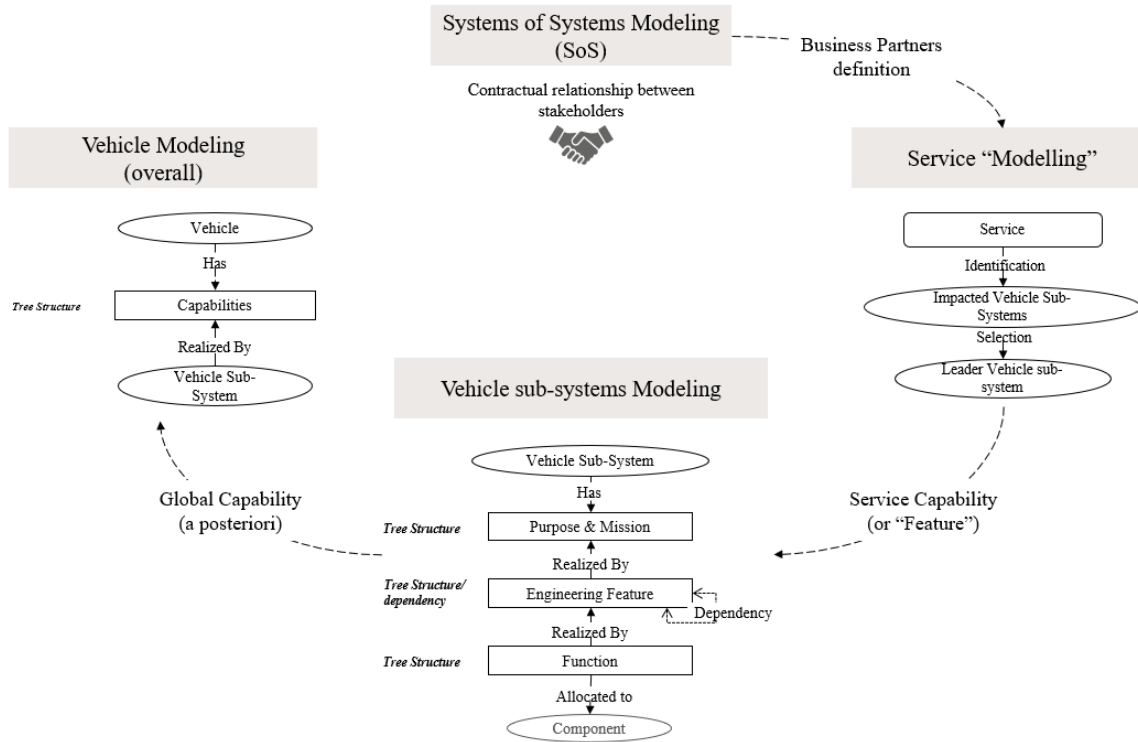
Systems of Systems Modeling (SoS)

Business Partners definition

Contractual relationship between stakeholders

Vehicle Modeling (overall)

Service "Modelling"

Vehicle

Has

Tree Structure

Capabilities

Realized By

Vehicle Sub-System

Service

Identification

Impacted Vehicle Sub-Systems

Selection

Leader Vehicle sub-system

Vehicle sub-systems Modeling

Global Capability (a posteriori)

Service Capability (or "Feature")

Vehicle Sub-System

Has

Tree Structure

Purpose & Mission

Realized By

Tree Structure/ dependency

Engineering Feature

Dependency

Realized By

Tree Structure

Function

Allocated to

Component